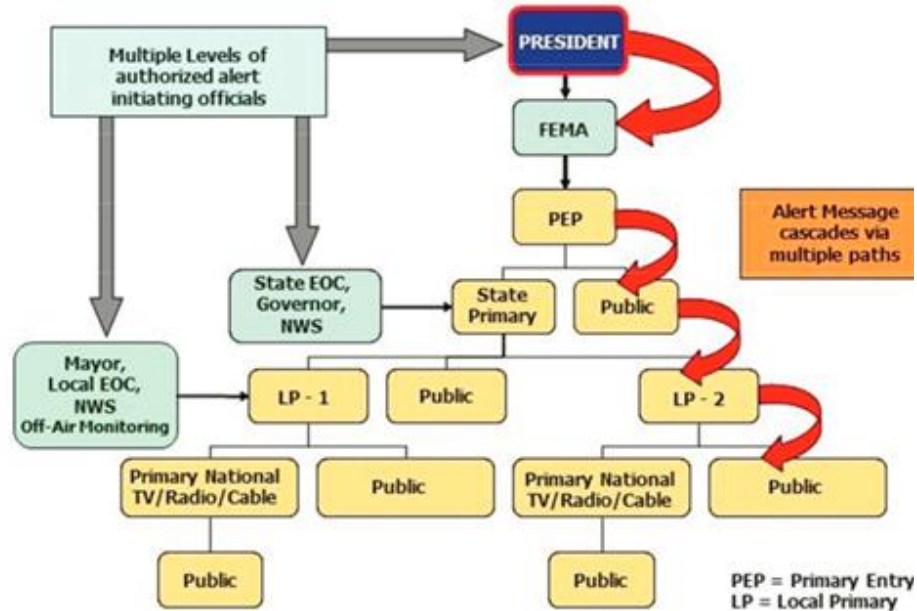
Multiple Levels of authorized alert initiating officials

PRESIDENT

FEMA

PEP

Alert Message cascades via multiple paths

State EOC, Governor, NWS

State Primary

Public

Mayor, Local EOC, NWS
Off-Air Monitoring

LP - 1

Public

LP - 2

Primary National TV/Radio/Cable

Public

Primary National TV/Radio/Cable

Public

Public

Public

PEP = Primary Entry
LP = Local Primary